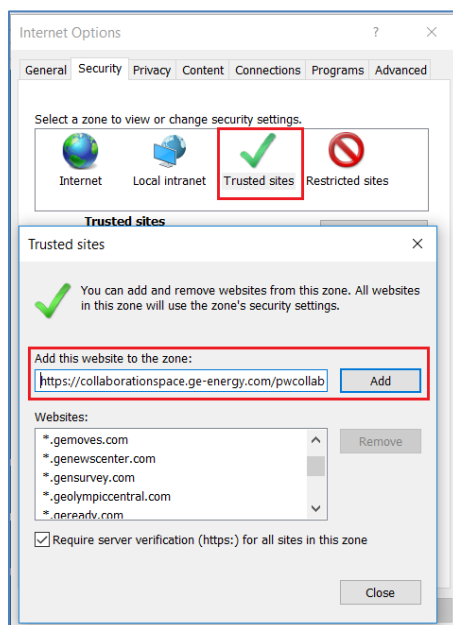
Internet Options ? ×

General Security Privacy Content Connections Programs Advanced

Select a zone to view or change security settings.

Internet Local intranet Trusted sites Restricted sites

Trusted sites

Trusted sites ×

You can add and remove websites from this zone. All websites in this zone will use the zone's security settings.

Add this website to the zone:

https://collaborationspace.ge-energy.com/pwcollab

Add

Websites:

*.gemoves.com
*.genewscenter.com
*.gensurvey.com
*.geolympiccentral.com
*.geready.com

Remove

Require server verification (https:) for all sites in this zone

Close